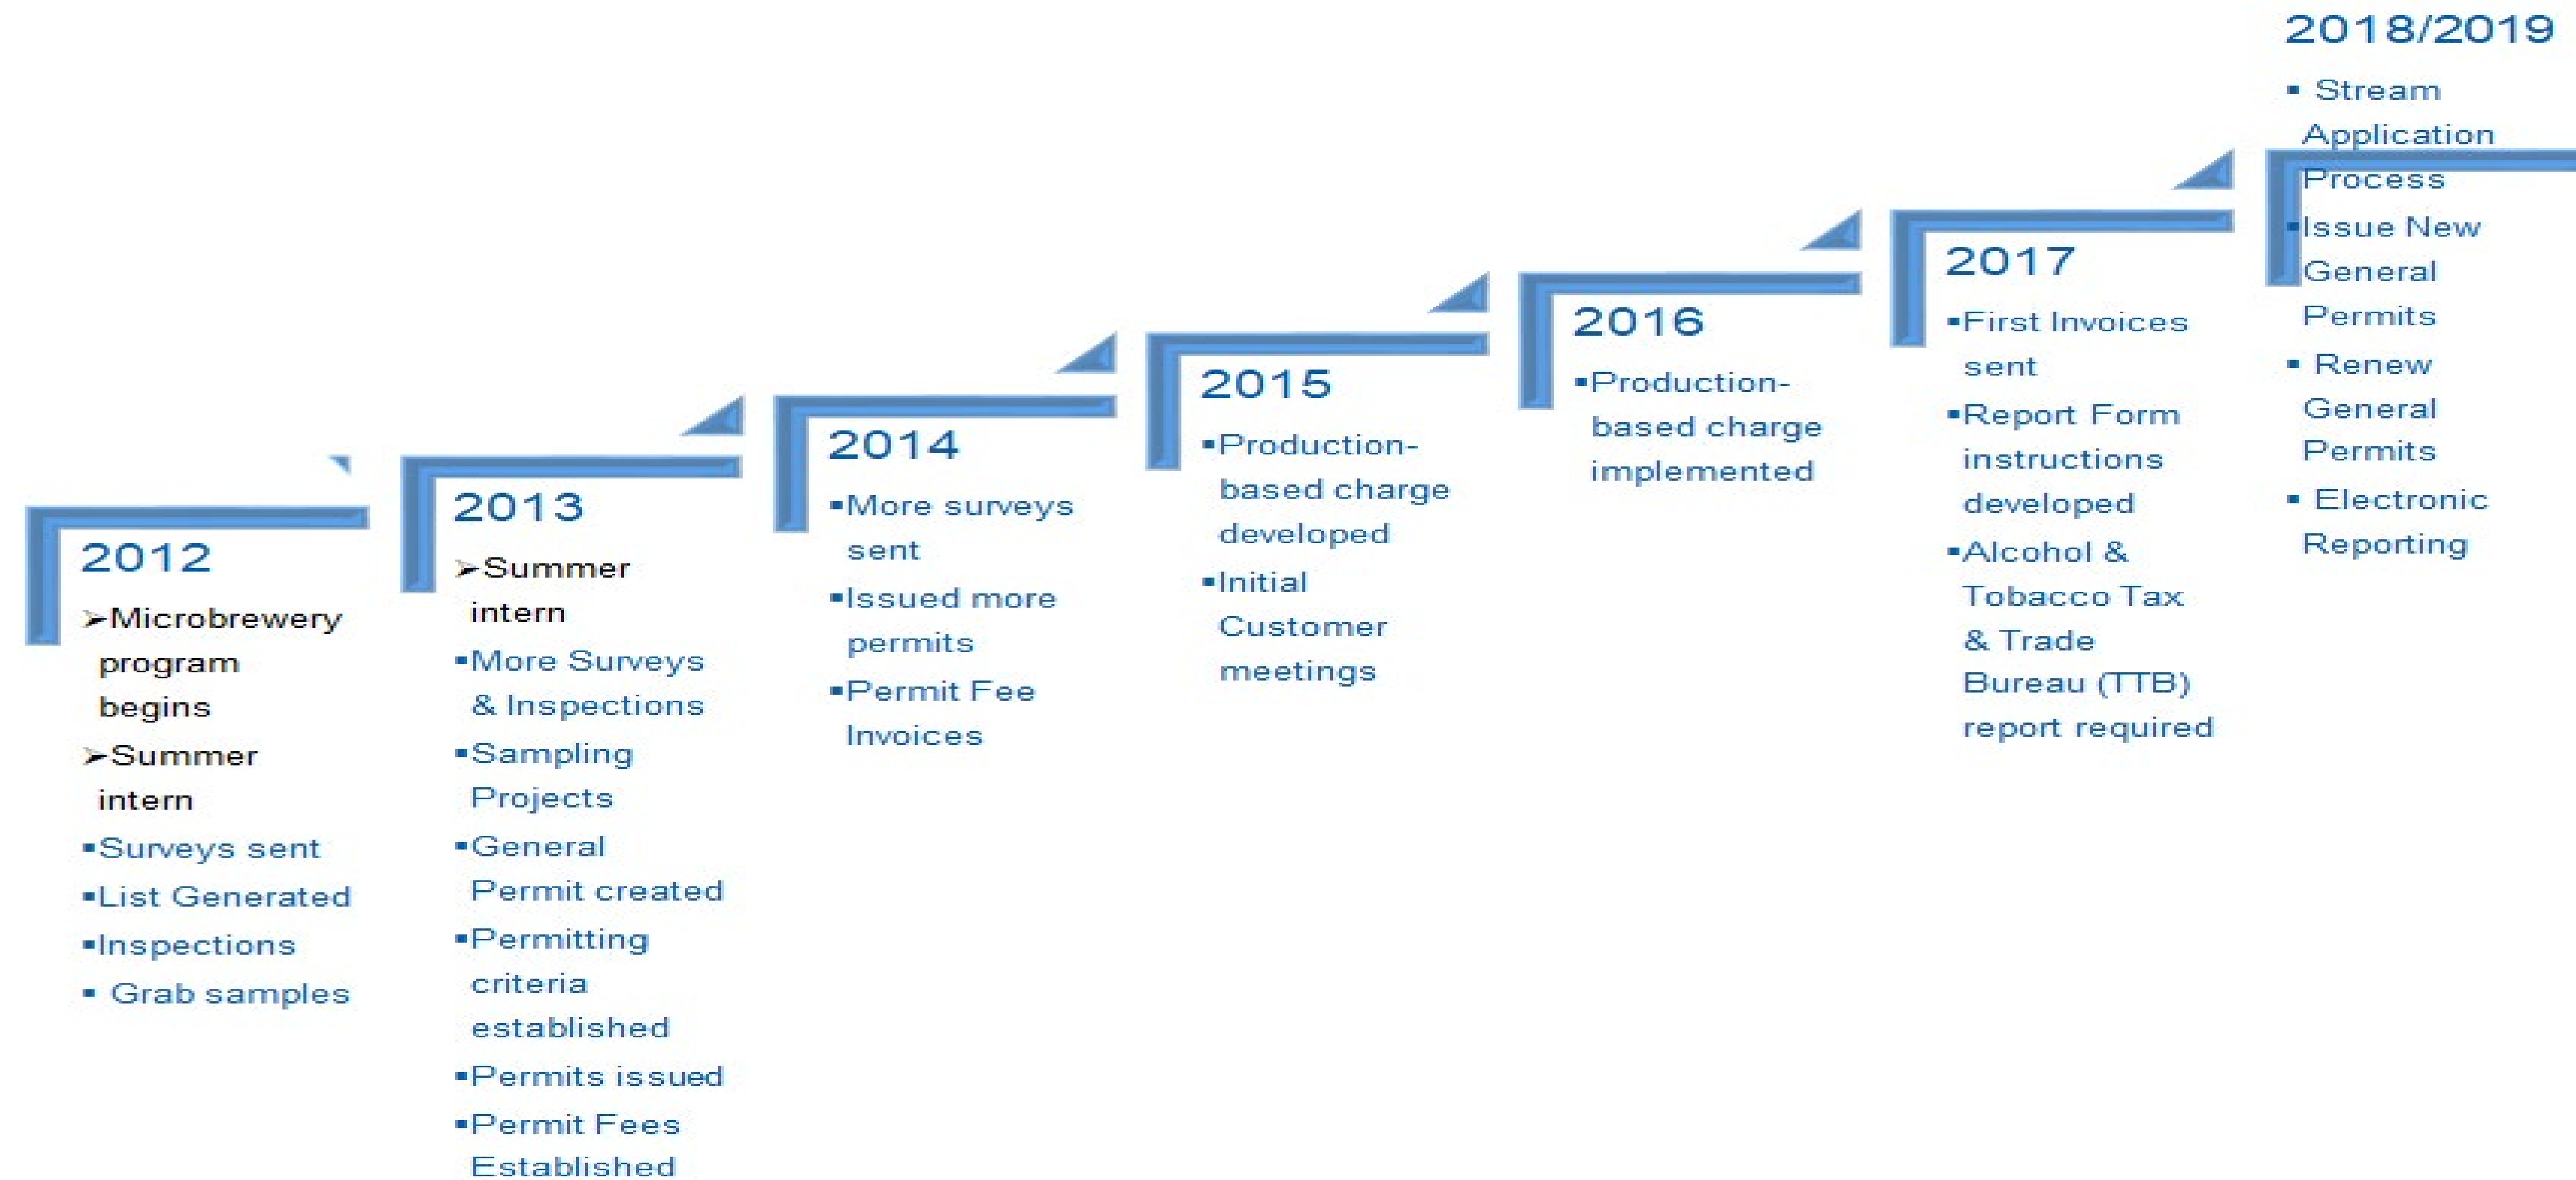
2012

➢Microbrewery program begins

➢Summer intern

▪Surveys sent

▪List Generated

▪Inspections

▪ Grab samples

2013

➢Summer intern

▪More Surveys & Inspections

▪Sampling Projects

▪General Permit created

▪Permitting criteria established

▪Permits issued

▪Permit Fees Established

2014

▪More surveys sent

▪Issued more permits

▪Permit Fee Invoices

2015

▪Production-based charge developed

▪Initial Customer meetings

2016

▪Production-based charge implemented

2017

▪First Invoices sent

▪Report Form instructions developed

▪Alcohol & Tobacco Tax & Trade Bureau (TTB) report required

2018/2019

▪ Stream Application Process

▪Issue New General Permits

▪ Renew General Permits

▪ Electronic Reporting